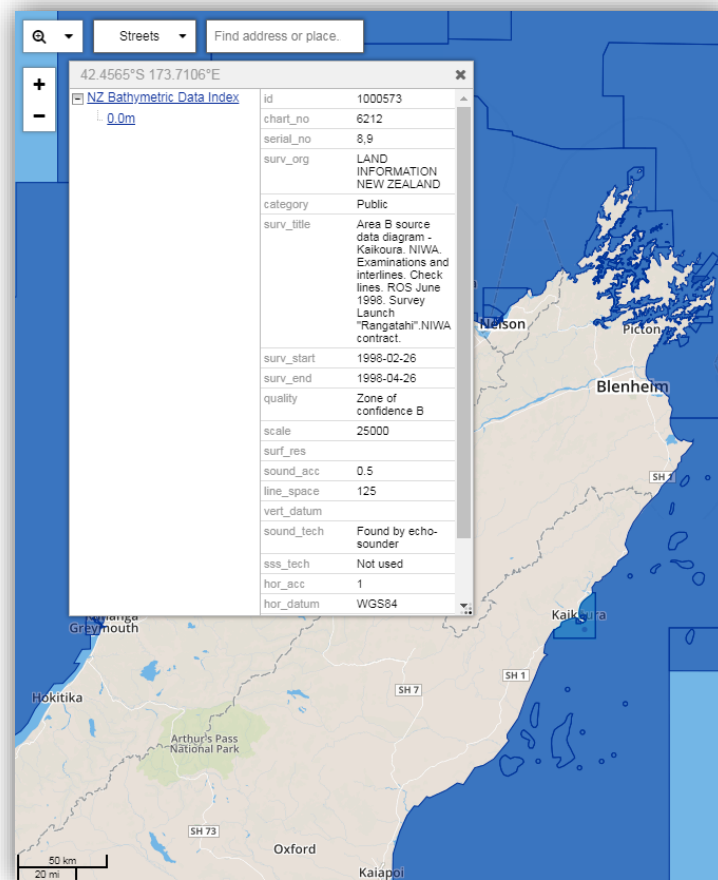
Streets
Find address or place.
+
−
42.4565°S 173.7106°E
NZ Bathymetric Data Index
0.0m

| | |
|---|---|
| id | 1000573 |
| chart_no | 6212 |
| serial_no | 8,9 |
| surv_org | LAND INFORMATION NEW ZEALAND |
| category | Public |
| surv_title | Area B source data diagram - Kaikoura. NIWA. Examinations and interlines. Check lines. ROS June 1998. Survey Launch "Rangatahi".NIWA contract. |
| surv_start | 1998-02-26 |
| surv_end | 1998-04-26 |
| quality | Zone of confidence B |
| scale | 25000 |
| surf_res | |
| sound_acc | 0.5 |
| line_space | 125 |
| vert_datum | |
| sound_tech | Found by echo-sounder |
| sss_tech | Not used |
| hor_acc | 1 |
| hor_datum | WGS84 |

Nelson
Picton
Blenheim
SH 1
Kaikoura
Greymouth
Hokitika
SH 7
SH 1
Arthur's Pass National Park
SH 73
Oxford
Kaiapoi
50 km
20 mi